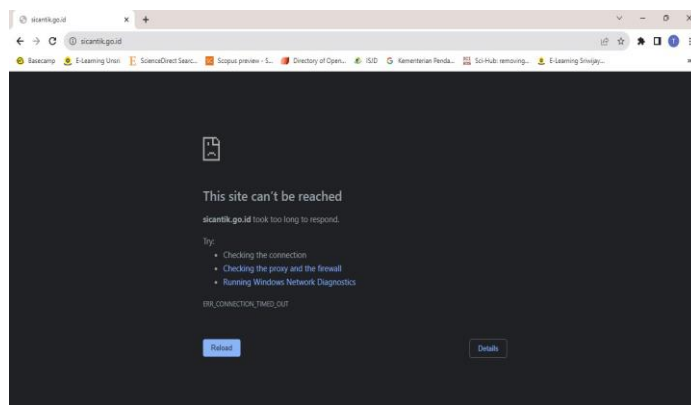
sicantik.go.id ×

sicantik.go.id

Basecamp E-Learning Unsri ScienceDirect Searc... Scopus preview - S... Directory of Open... ISJD Kementerian Penda... Sci-Hub: removing... E-Learning Sriwijay...

This site can't be reached

sicantik.go.id took too long to respond.

Try:

- Checking the connection
- Checking the proxy and the firewall
- Running Windows Network Diagnostics

ERR_CONNECTION_TIMED_OUT

Reload

Details